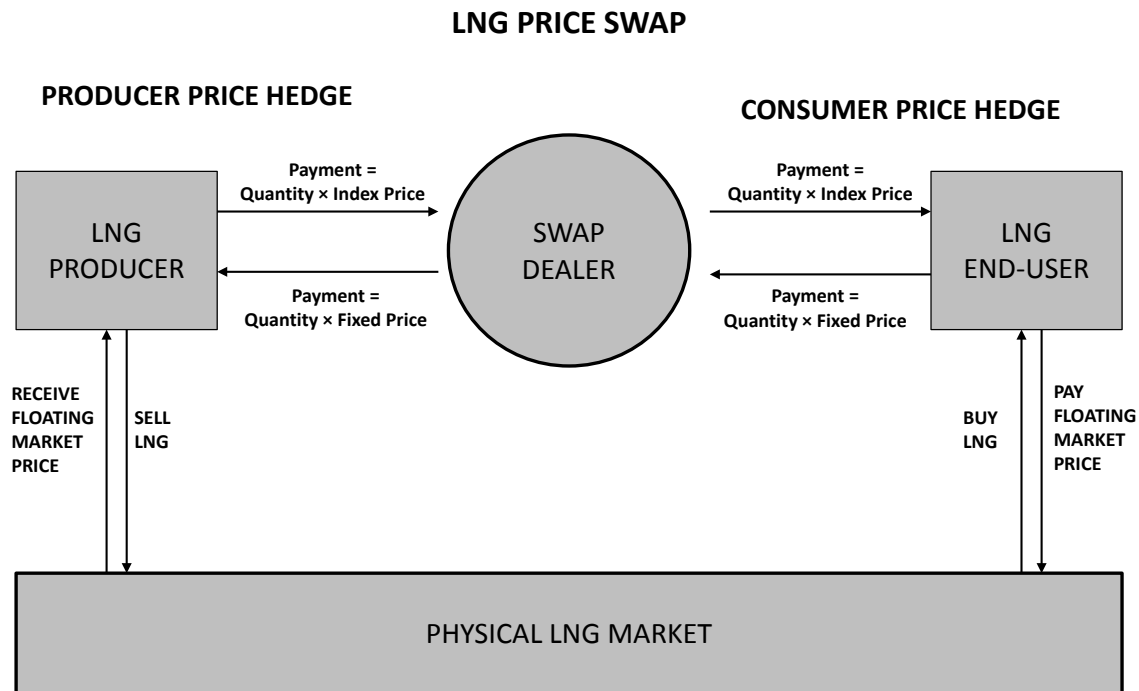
LNG PRICE SWAP

PRODUCER PRICE HEDGE

CONSUMER PRICE HEDGE

LNG PRODUCER

Payment = Quantity × Index Price

Payment = Quantity × Fixed Price

SWAP DEALER

Payment = Quantity × Index Price

Payment = Quantity × Fixed Price

LNG END-USER

RECEIVE FLOATING MARKET PRICE

SELL LNG

BUY LNG

PAY FLOATING MARKET PRICE

PHYSICAL LNG MARKET